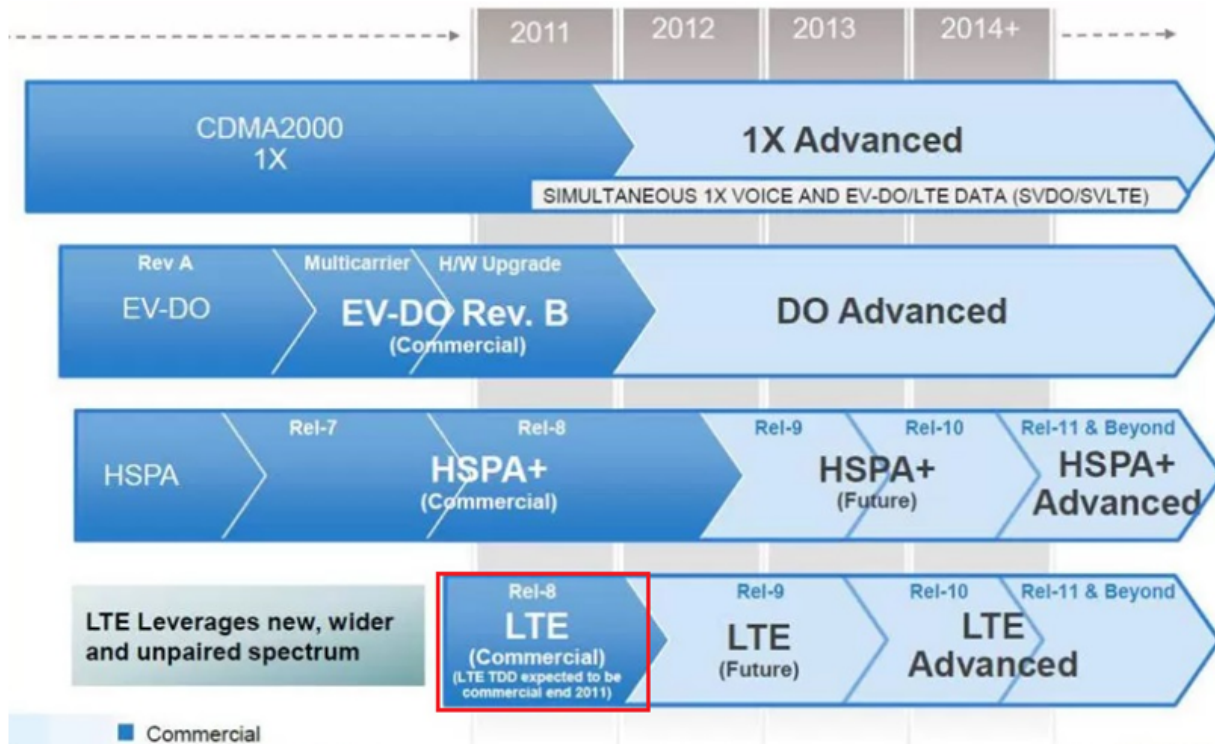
2011
2012
2013
2014+

CDMA2000
1X

1X Advanced

SIMULTANEOUS 1X VOICE AND EV-DO/LTE DATA (SVDO/SVLTE)

Rev A
EV-DO

Multicarrier
H/W Upgrade
EV-DO Rev. B
(Commercial)

DO Advanced

HSPA

Rel-7
Rel-8
HSPA+
(Commercial)

Rel-9
Rel-10
HSPA+
(Future)

Rel-11 & Beyond
HSPA+
Advanced

LTE Leverages new, wider and unpaired spectrum

Rel-8
LTE
(Commercial)
(LTE TDD expected to be commercial end 2011)

Rel-9
LTE
(Future)

Rel-10
Rel-11 & Beyond
LTE
Advanced

Commercial